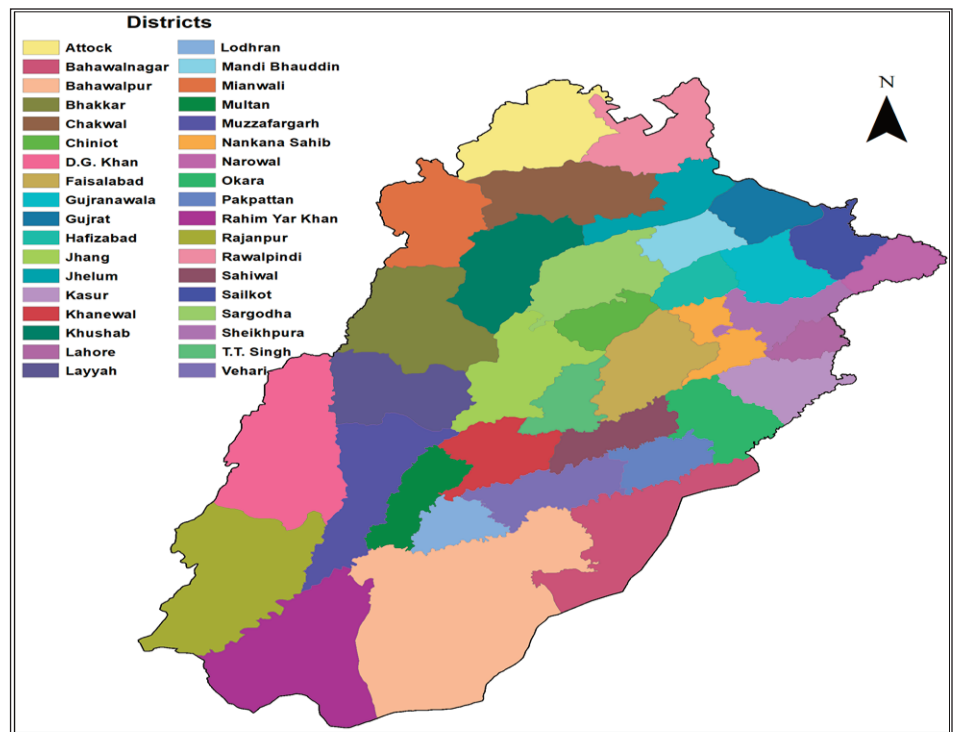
Districts

Attock
Bahawalnagar
Bahawalpur
Bhakkar
Chakwal
Chiniot
D.G. Khan
Faisalabad
Gujranawala
Gujrat
Hafizabad
Jhang
Jhelum
Kasur
Khanewal
Khushab
Lahore
Layyah

Lodhran
Mandi Bhauddin
Mianwali
Multan
Muzzafargarh
Nankana Sahib
Narowal
Okara
Pakpattan
Rahim Yar Khan
Rajanpur
Rawalpindi
Sahiwal
Sailkot
Sargodha
Sheikhpura
T.T. Singh
Vehari

N